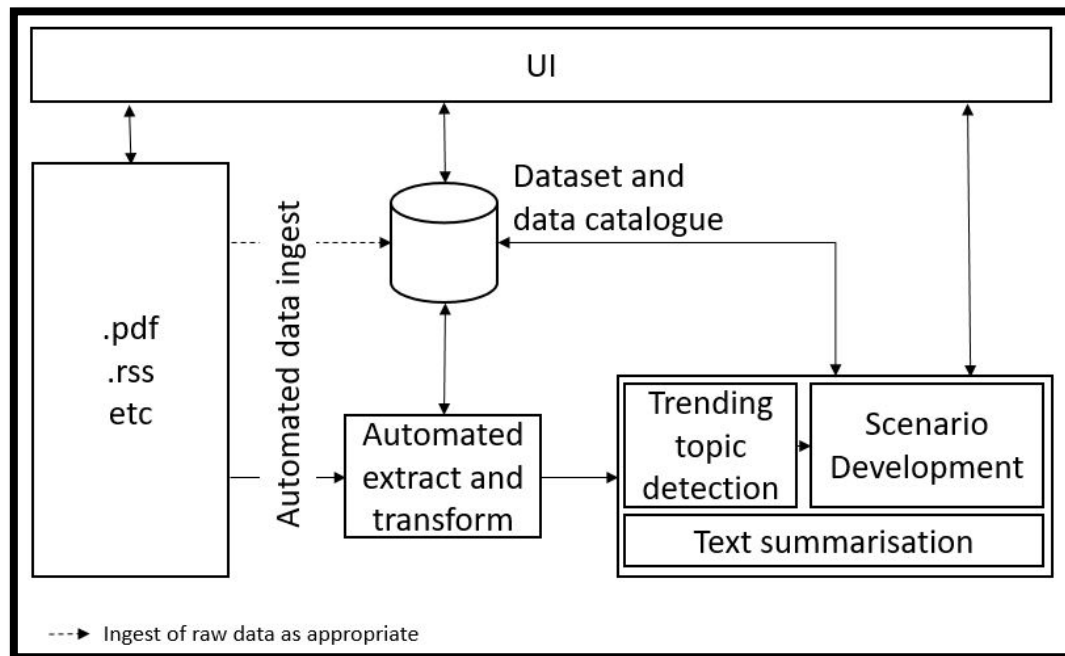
UI

Dataset and data catalogue

Automated data ingest

.pdf
.rss
etc

Automated extract and transform

Trending topic detection

Scenario Development

Text summarisation

Ingest of raw data as appropriate